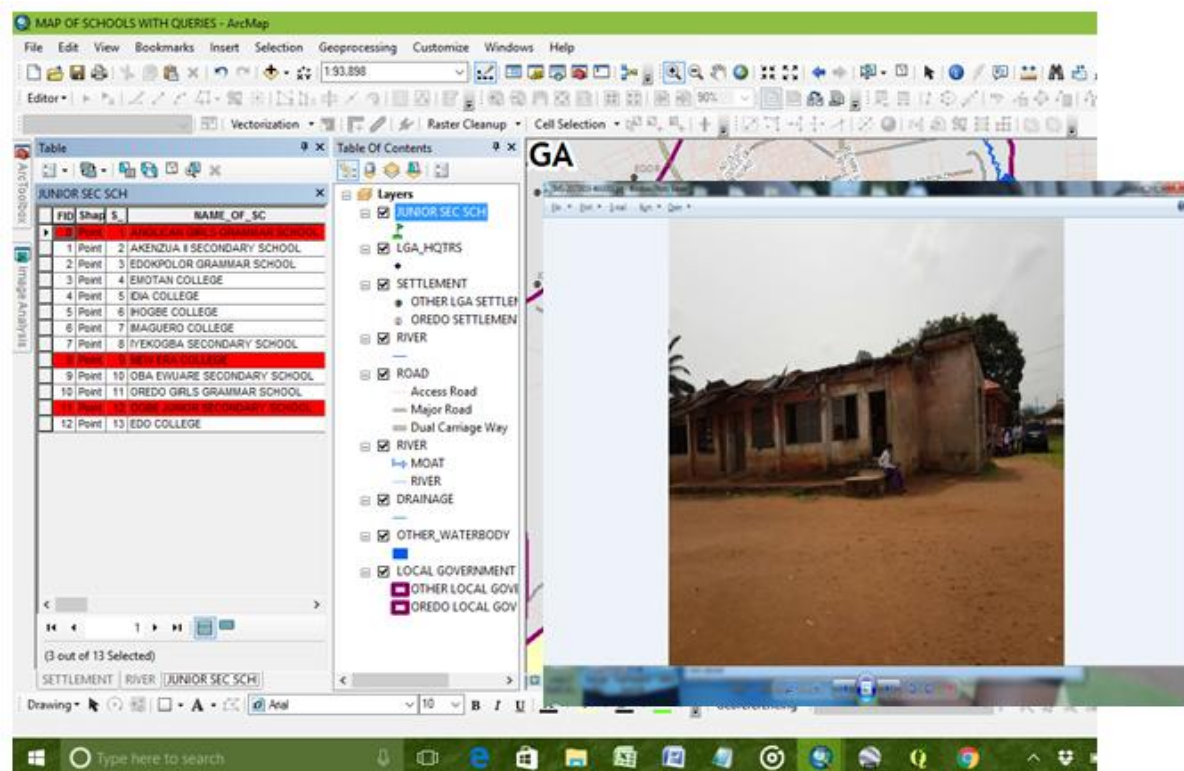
MAP OF SCHOOLS WITH QUERIES - ArcMap

File Edit View Bookmarks Insert Selection Geoprocessing Customize Windows Help

1:93,898

Editor▾

Vectorization ▾ Raster Cleanup ▾ Cell Selection ▾

ArcToolbox

Image Analysis

Table

JUNIOR SEC SCH

| FID | Shap | S_ | NAME_OF_SC |
|---|---|---|---|
| 0 | Point | 1 | ANGLICAN GIRLS GRAMMAR SCHOOL |
| 1 | Point | 2 | AKENZUA II SECONDARY SCHOOL |
| 2 | Point | 3 | EDOKPOLOR GRAMMAR SCHOOL |
| 3 | Point | 4 | EMOTAN COLLEGE |
| 4 | Point | 5 | IDIA COLLEGE |
| 5 | Point | 6 | IHOGBE COLLEGE |
| 6 | Point | 7 | IMAGUERO COLLEGE |
| 7 | Point | 8 | IYEKOGBA SECONDARY SCHOOL |
| 8 | Point | 9 | NEW ERA COLLEGE |
| 9 | Point | 10 | OBA EWUARE SECONDARY SCHOOL |
| 10 | Point | 11 | OREDO GIRLS GRAMMAR SCHOOL |
| 11 | Point | 12 | OGBE JUNIOR SECONDARY SCHOOL |
| 12 | Point | 13 | EDO COLLEGE |

1

(3 out of 13 Selected)

SETTLEMENT RIVER JUNIOR SEC SCH

Table Of Contents

Layers
JUNIOR SEC SCH
LGA_HQTRS
SETTLEMENT
OTHER LGA SETTLEM
OREDO SETTLEMEN
RIVER
ROAD
Access Road
Major Road
Dual Carriage Way
RIVER
MOAT
RIVER
DRAINAGE
OTHER_WATERBODY
LOCAL GOVERNMENT
OTHER LOCAL GOVE
OREDO LOCAL GOV

GA

Drawing▾ Arial 10 B I U

Type here to search